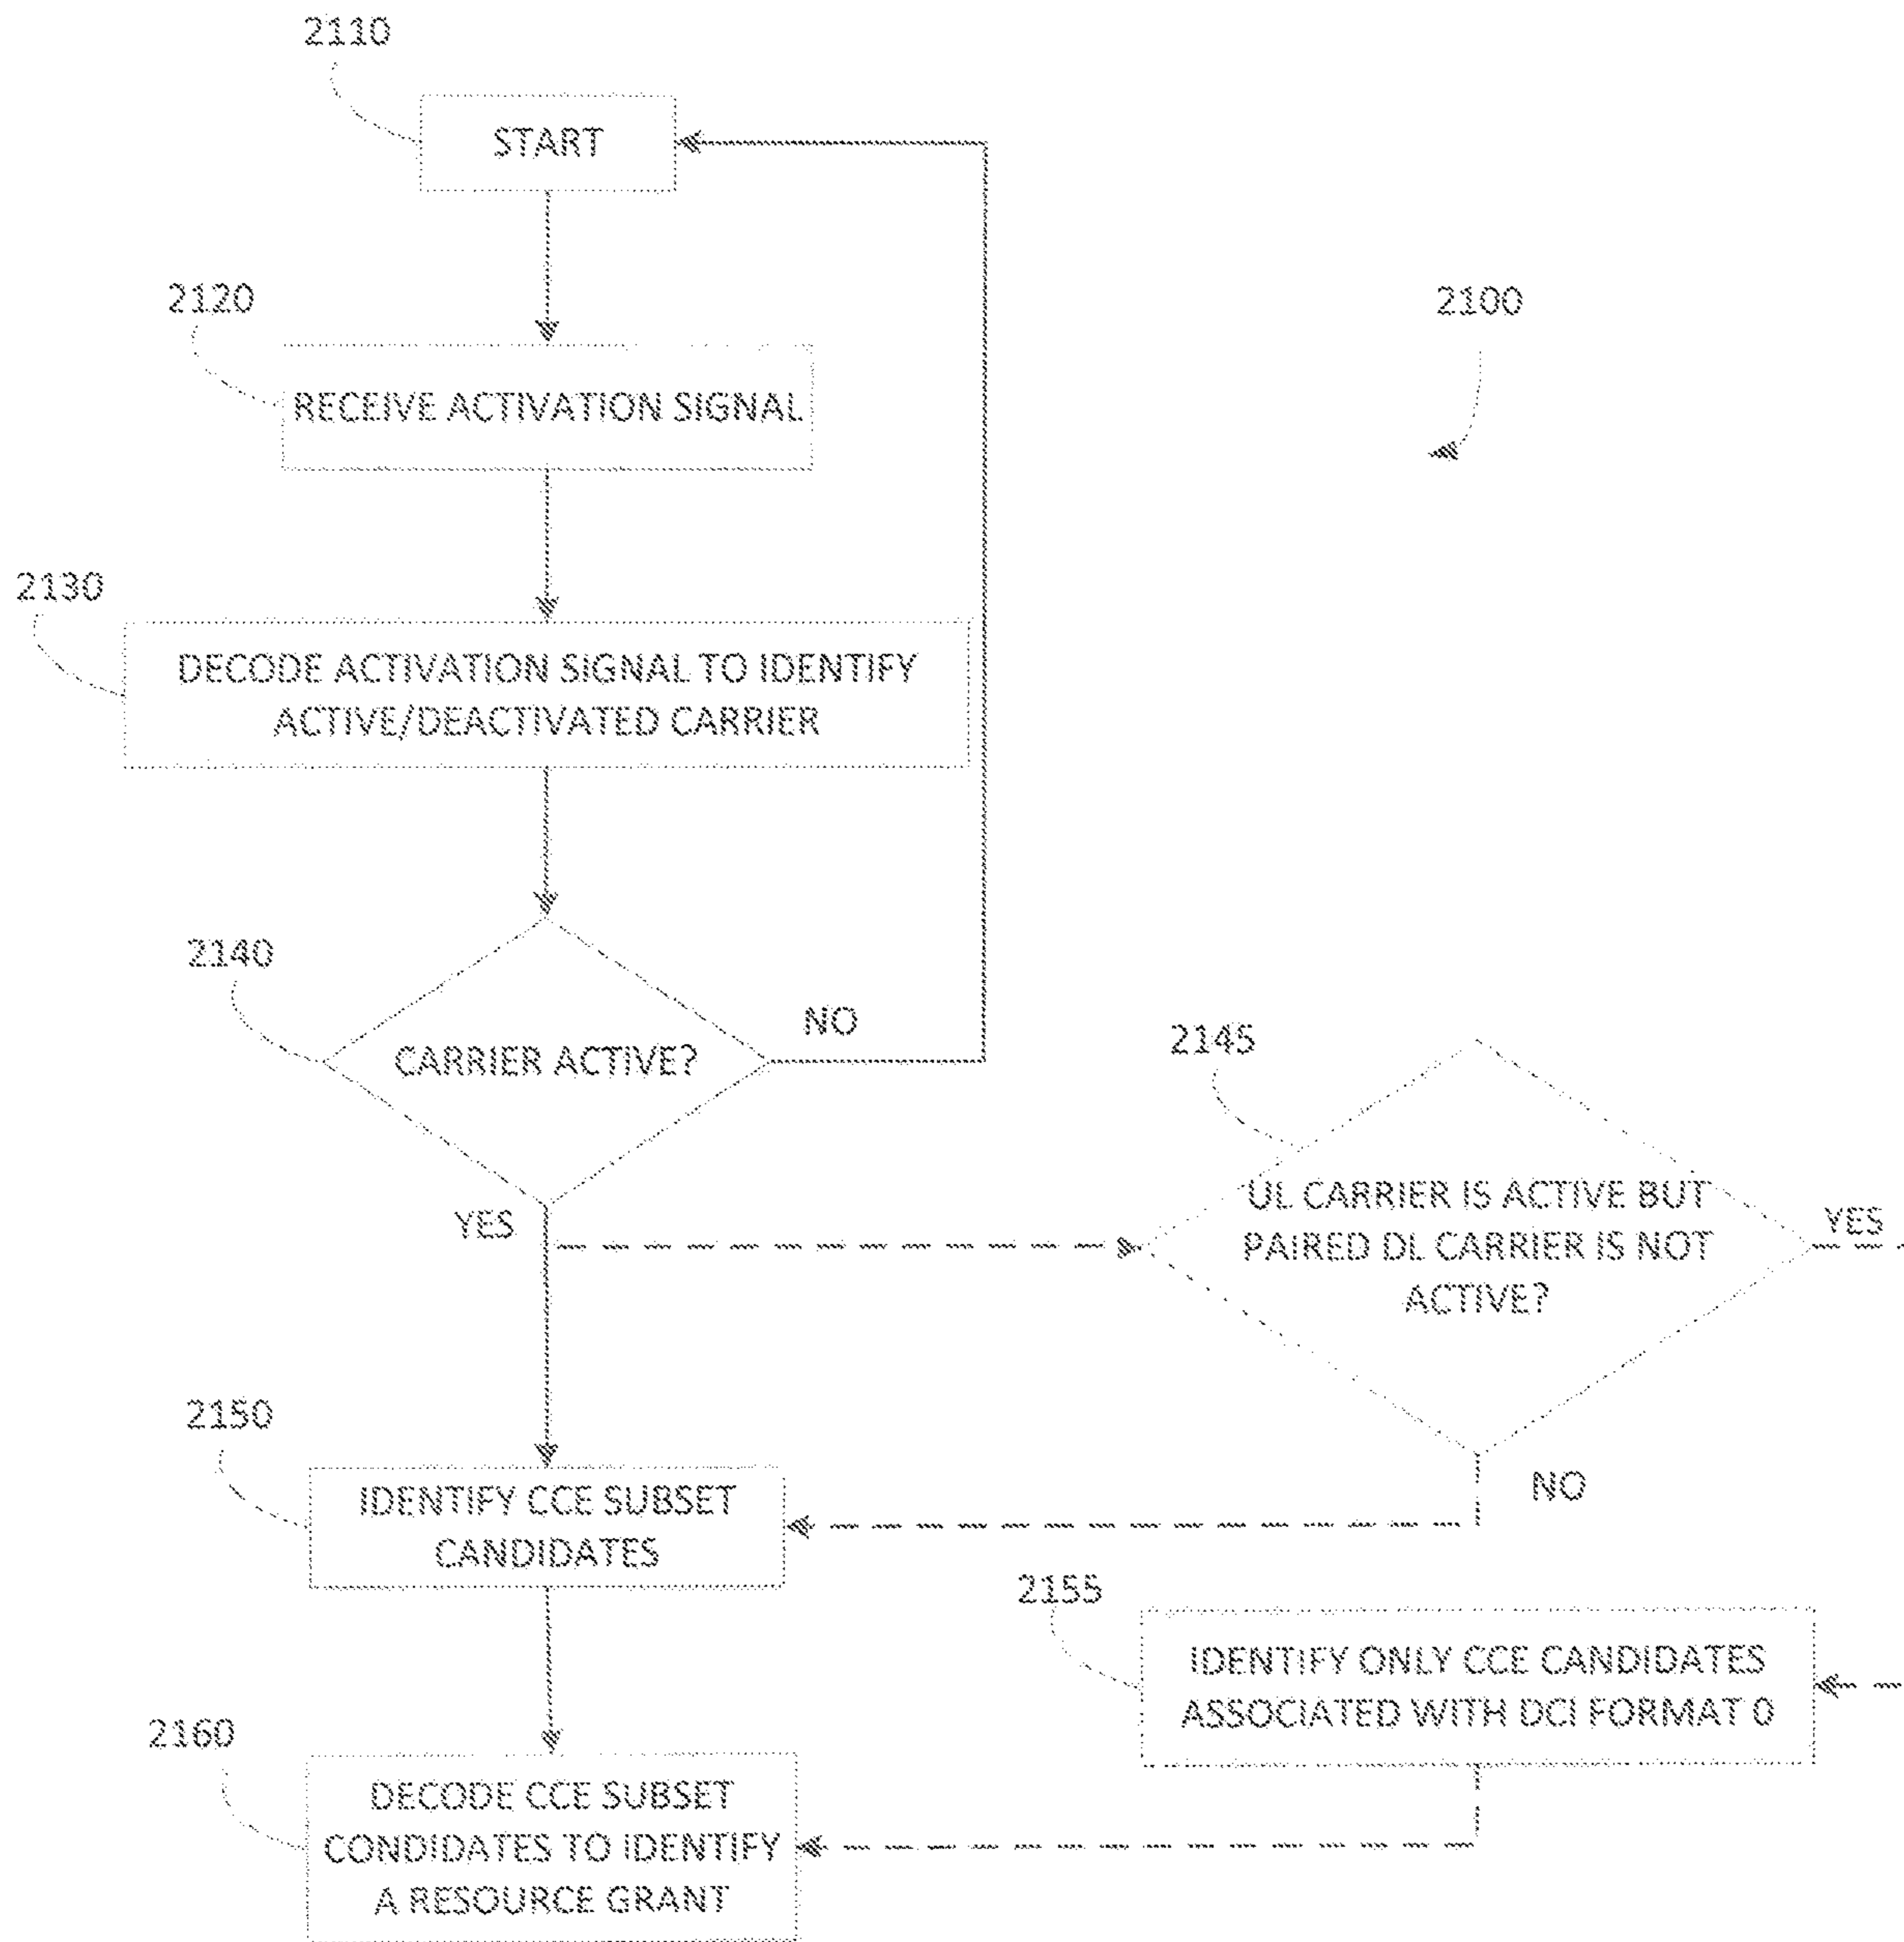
2110

START

2120

RECEIVE ACTIVATION SIGNAL

2100

2130

DECODE ACTIVATION SIGNAL TO IDENTIFY ACTIVE/DEACTIVATED CARRIER

2140

CARRIER ACTIVE?

NO

YES

2145

UL CARRIER IS ACTIVE BUT PAIRED DL CARRIER IS NOT ACTIVE?

YES

NO

2150

IDENTIFY CCE SUBSET CANDIDATES

2155

IDENTIFY ONLY CCE CANDIDATES ASSOCIATED WITH DCI FORMAT 0

2160

DECODE CCE SUBSET CONDIDATES TO IDENTIFY A RESOURCE GRANT